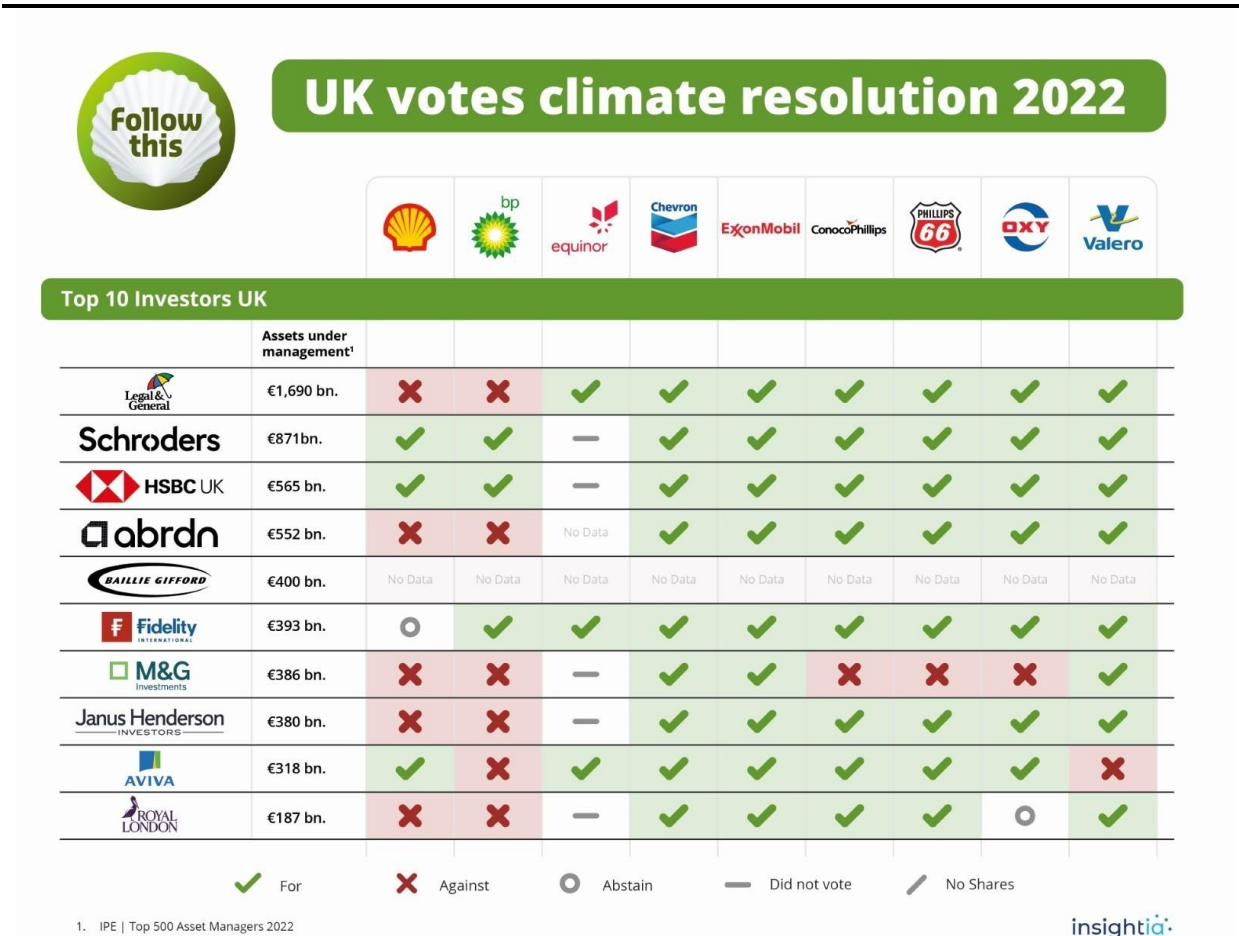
Follow this

UK votes climate resolution 2022

Top 10 Investors UK

| | Assets under management¹ | Shell | bp | equinor | Chevron | ExxonMobil | ConocoPhillips | PHILLIPS 66 | OXY | Valero |
|---|---|---|---|---|---|---|---|---|---|---|
| Legal & General | €1,690 bn. | ✗ | ✗ | ✓ | ✓ | ✓ | ✓ | ✓ | ✓ | ✓ |
| Schroders | €871bn. | ✓ | ✓ | — | ✓ | ✓ | ✓ | ✓ | ✓ | ✓ |
| HSBC UK | €565 bn. | ✓ | ✓ | — | ✓ | ✓ | ✓ | ✓ | ✓ | ✓ |
| abrdn | €552 bn. | ✗ | ✗ | No Data | ✓ | ✓ | ✓ | ✓ | ✓ | ✓ |
| BAILLIE GIFFORD | €400 bn. | No Data | No Data | No Data | No Data | No Data | No Data | No Data | No Data | No Data |
| Fidelity INTERNATIONAL | €393 bn. | ○ | ✓ | ✓ | ✓ | ✓ | ✓ | ✓ | ✓ | ✓ |
| M&G Investments | €386 bn. | ✗ | ✗ | — | ✓ | ✓ | ✗ | ✗ | ✗ | ✓ |
| Janus Henderson INVESTORS | €380 bn. | ✗ | ✗ | — | ✓ | ✓ | ✓ | ✓ | ✓ | ✓ |
| AVIVA | €318 bn. | ✓ | ✗ | ✓ | ✓ | ✓ | ✓ | ✓ | ✓ | ✗ |
| ROYAL LONDON | €187 bn. | ✗ | ✗ | — | ✓ | ✓ | ✓ | ✓ | ○ | ✓ |

✓ For ✗ Against ○ Abstain — Did not vote / No Shares

1. IPE | Top 500 Asset Managers 2022

insightia